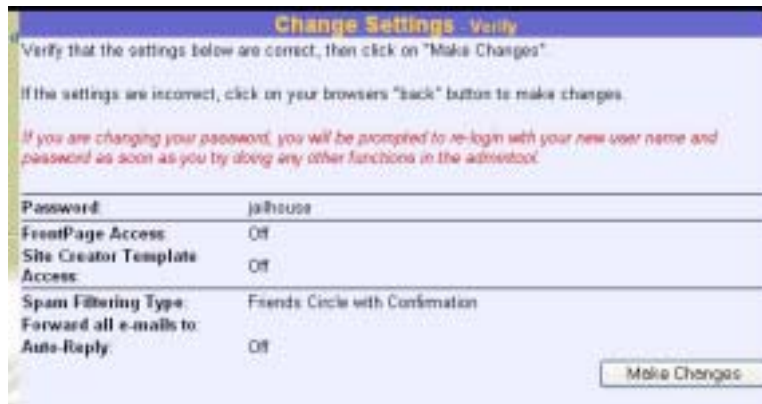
Change Settings - Verify

Verify that the settings below are correct, then click on "Make Changes"

If the settings are incorrect, click on your browsers "back" button to make changes.

If you are changing your password, you will be prompted to re-login with your new user name and password as soon as you try doing any other functions in the admintool.

| | |
|---|---|
| Password: | jailhouse |
| FrontPage Access: | Off |
| Site Creator Template Access: | Off |
| Spam Filtering Type: | Friends Circle with Confirmation |
| Forward all e-mails to: | |
| Auto-Reply: | Off |

Make Changes